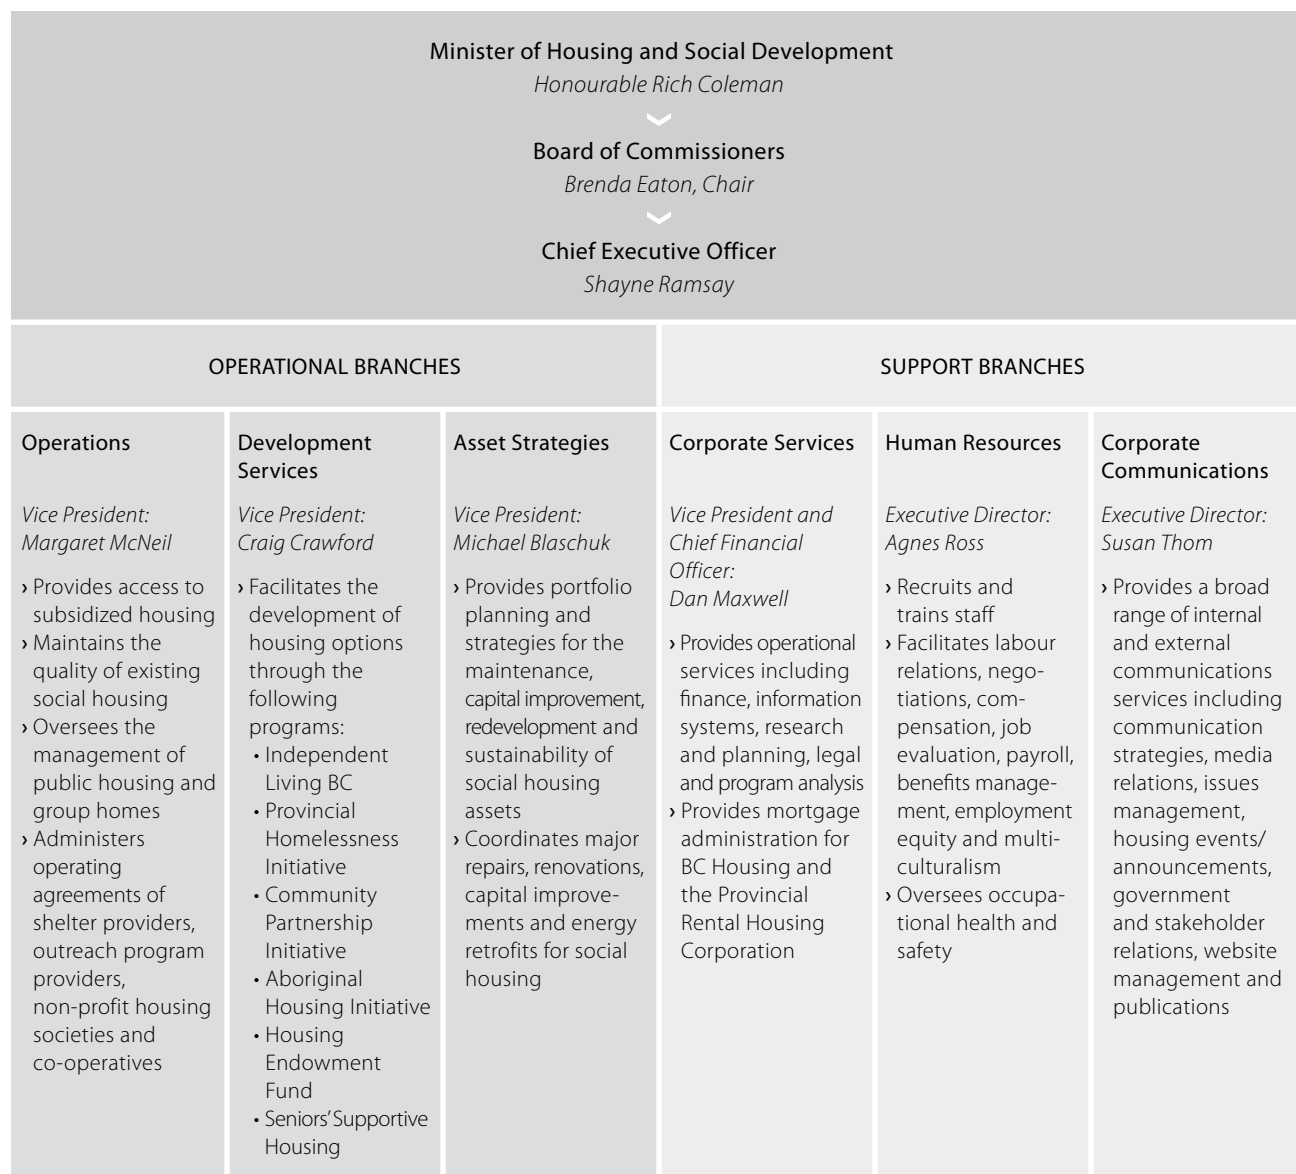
Minister of Housing and Social Development
Honourable Rich Coleman

Board of Commissioners
Brenda Eaton, Chair

Chief Executive Officer
Shayne Ramsay

OPERATIONAL BRANCHES

SUPPORT BRANCHES

Operations

Vice President:
Margaret McNeil

› Provides access to subsidized housing
› Maintains the quality of existing social housing
› Oversees the management of public housing and group homes
› Administers operating agreements of shelter providers, outreach program providers, non-profit housing societies and co-operatives

Development Services

Vice President:
Craig Crawford

› Facilitates the development of housing options through the following programs:
• Independent Living BC
• Provincial Homelessness Initiative
• Community Partnership Initiative
• Aboriginal Housing Initiative
• Housing Endowment Fund
• Seniors' Supportive Housing

Asset Strategies

Vice President:
Michael Blaschuk

› Provides portfolio planning and strategies for the maintenance, capital improvement, redevelopment and sustainability of social housing assets
› Coordinates major repairs, renovations, capital improvements and energy retrofits for social housing

Corporate Services

Vice President and Chief Financial Officer:
Dan Maxwell

› Provides operational services including finance, information systems, research and planning, legal and program analysis
› Provides mortgage administration for BC Housing and the Provincial Rental Housing Corporation

Human Resources

Executive Director:
Agnes Ross

› Recruits and trains staff
› Facilitates labour relations, negotiations, compensation, job evaluation, payroll, benefits management, employment equity and multiculturalism
› Oversees occupational health and safety

Corporate Communications

Executive Director:
Susan Thom

› Provides a broad range of internal and external communications services including communication strategies, media relations, issues management, housing events/announcements, government and stakeholder relations, website management and publications